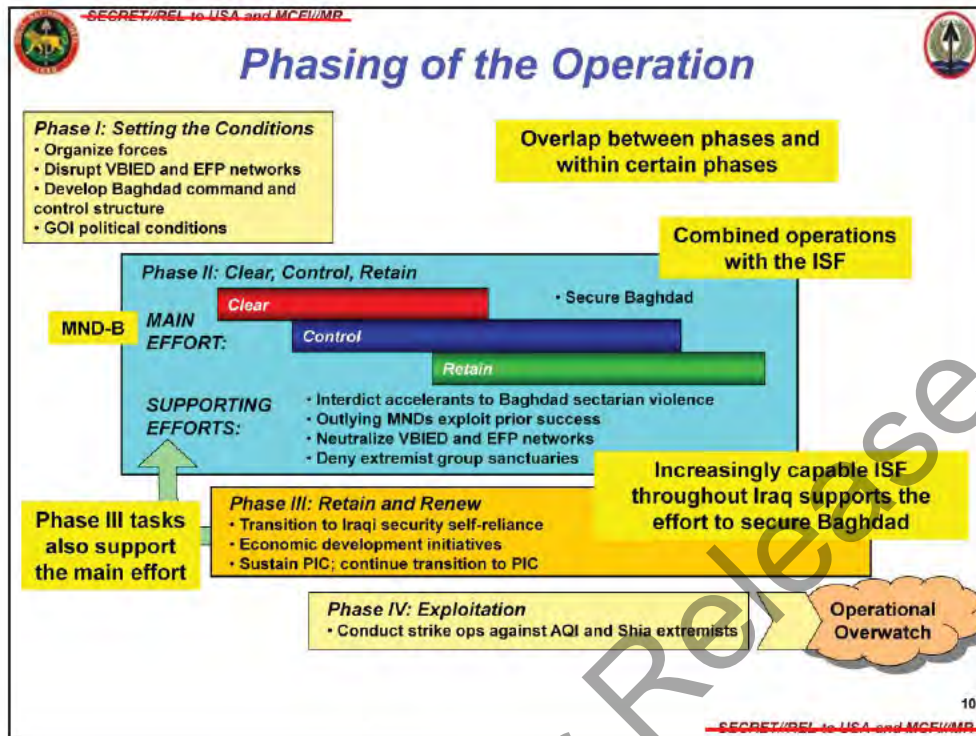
SECRET//REL to USA and MCFI//MR

Phasing of the Operation

Phase I: Setting the Conditions
• Organize forces
• Disrupt VBIED and EFP networks
• Develop Baghdad command and control structure
• GOI political conditions

Overlap between phases and within certain phases

Combined operations with the ISF

Phase II: Clear, Control, Retain

MND-B

MAIN EFFORT:

Clear

Control

Retain

• Secure Baghdad

SUPPORTING EFFORTS:
• Interdict accelerants to Baghdad sectarian violence
• Outlying MNDs exploit prior success
• Neutralize VBIED and EFP networks
• Deny extremist group sanctuaries

Increasingly capable ISF throughout Iraq supports the effort to secure Baghdad

Phase III tasks also support the main effort

Phase III: Retain and Renew
• Transition to Iraqi security self-reliance
• Economic development initiatives
• Sustain PIC; continue transition to PIC

Phase IV: Exploitation
• Conduct strike ops against AQI and Shia extremists

Operational Overwatch

10

SECRET//REL to USA and MCFI//MR

Release